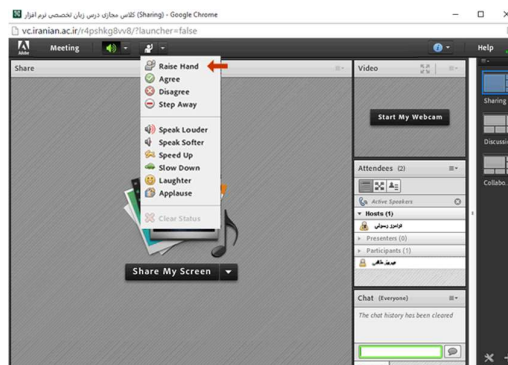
کلاس مجازی درس زبان تخصصی نرم افزار (Sharing) - Google Chrome

vc.iranian.ac.ir/r4pshkg8vv8/?launcher=false

Adobe

Meeting

Help

Share

Raise Hand
Agree
Disagree
Step Away
Speak Louder
Speak Softer
Speed Up
Slow Down
Laughter
Applause
Clear Status

Share My Screen

Video

Start My Webcam

Attendees (2)

Active Speakers
Hosts (1)
فرامرز رسولی
Presenters (0)
Participants (1)
مهدی خالقی

Chat (Everyone)

The chat history has been cleared

Sharing

Discussio

Collabo